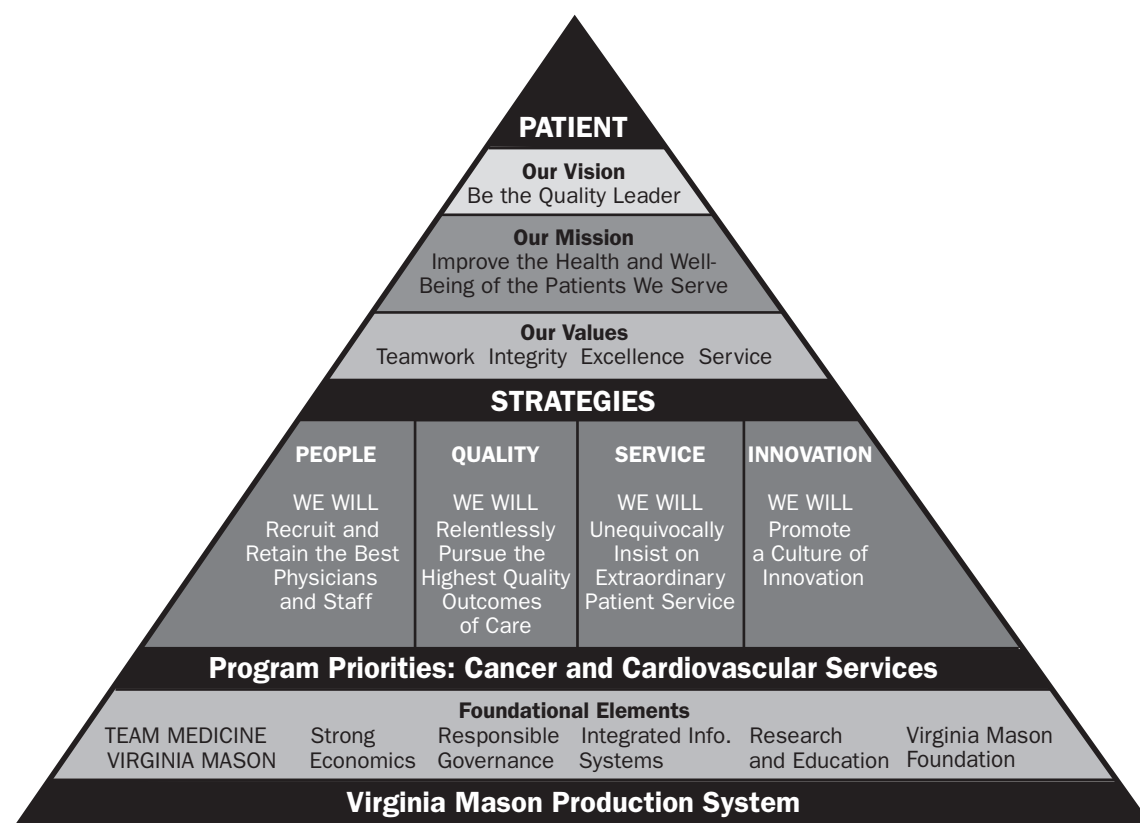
PATIENT

Our Vision
Be the Quality Leader

Our Mission
Improve the Health and Well-Being of the Patients We Serve

Our Values
Teamwork Integrity Excellence Service

STRATEGIES

PEOPLE
WE WILL
Recruit and Retain the Best Physicians and Staff

QUALITY
WE WILL
Relentlessly Pursue the Highest Quality Outcomes of Care

SERVICE
WE WILL
Unequivocally Insist on Extraordinary Patient Service

INNOVATION
WE WILL
Promote a Culture of Innovation

Program Priorities: Cancer and Cardiovascular Services

Foundational Elements
TEAM MEDICINE VIRGINIA MASON
Strong Economics
Responsible Governance
Integrated Info. Systems
Research and Education
Virginia Mason Foundation

Virginia Mason Production System